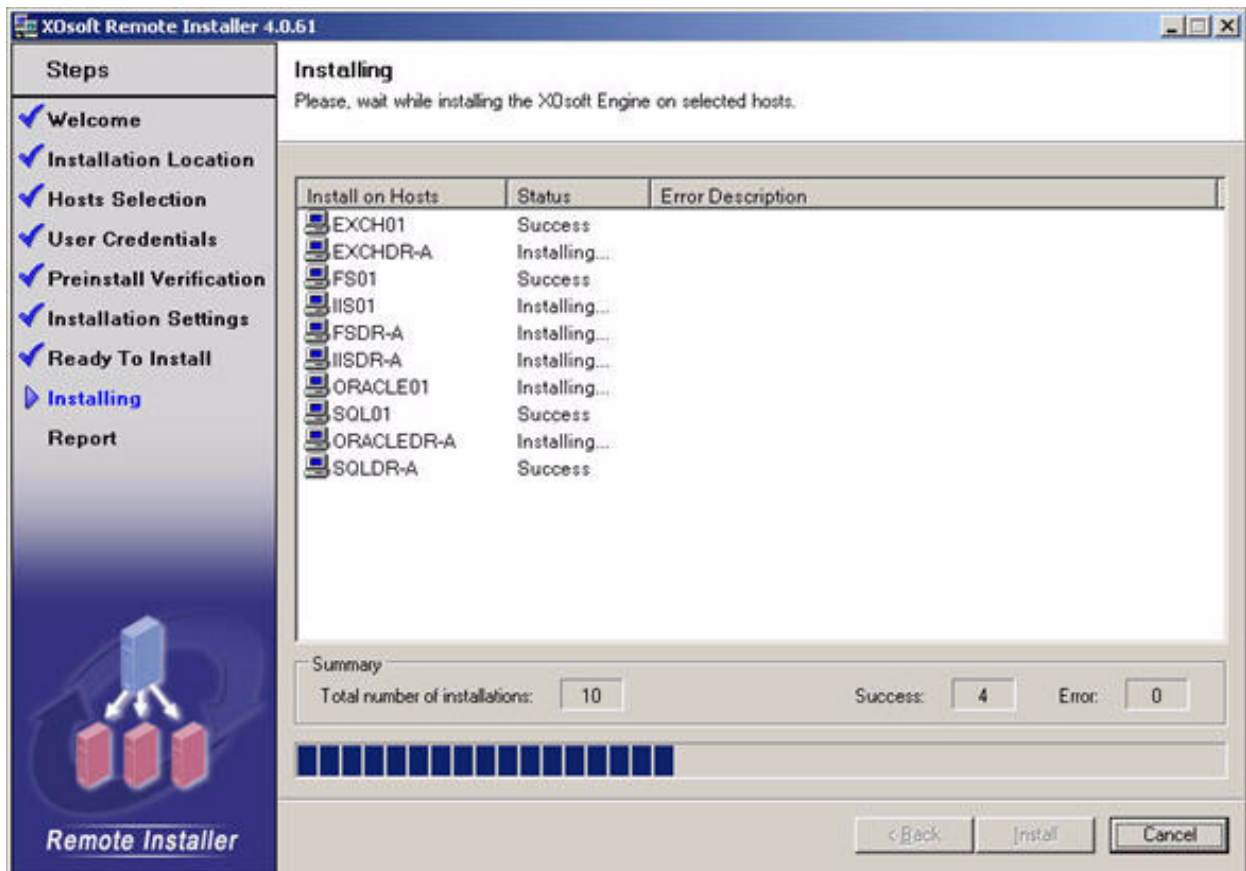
XOsoft Remote Installer 4.0.61

Steps

Welcome
Installation Location
Hosts Selection
User Credentials
Preinstall Verification
Installation Settings
Ready To Install
Installing
Report

Remote Installer

Installing
Please, wait while installing the XOsoft Engine on selected hosts.

| Install on Hosts | Status | Error Description |
|---|---|---|
| EXCH01 | Success | |
| EXCHDR-A | Installing... | |
| FS01 | Success | |
| IIS01 | Installing... | |
| FSDR-A | Installing... | |
| IISDR-A | Installing... | |
| ORACLE01 | Installing... | |
| SQL01 | Success | |
| ORACLEDR-A | Installing... | |
| SQLDR-A | Success | |

Summary
Total number of installations: 10
Success: 4
Error: 0

< Back
Install
Cancel